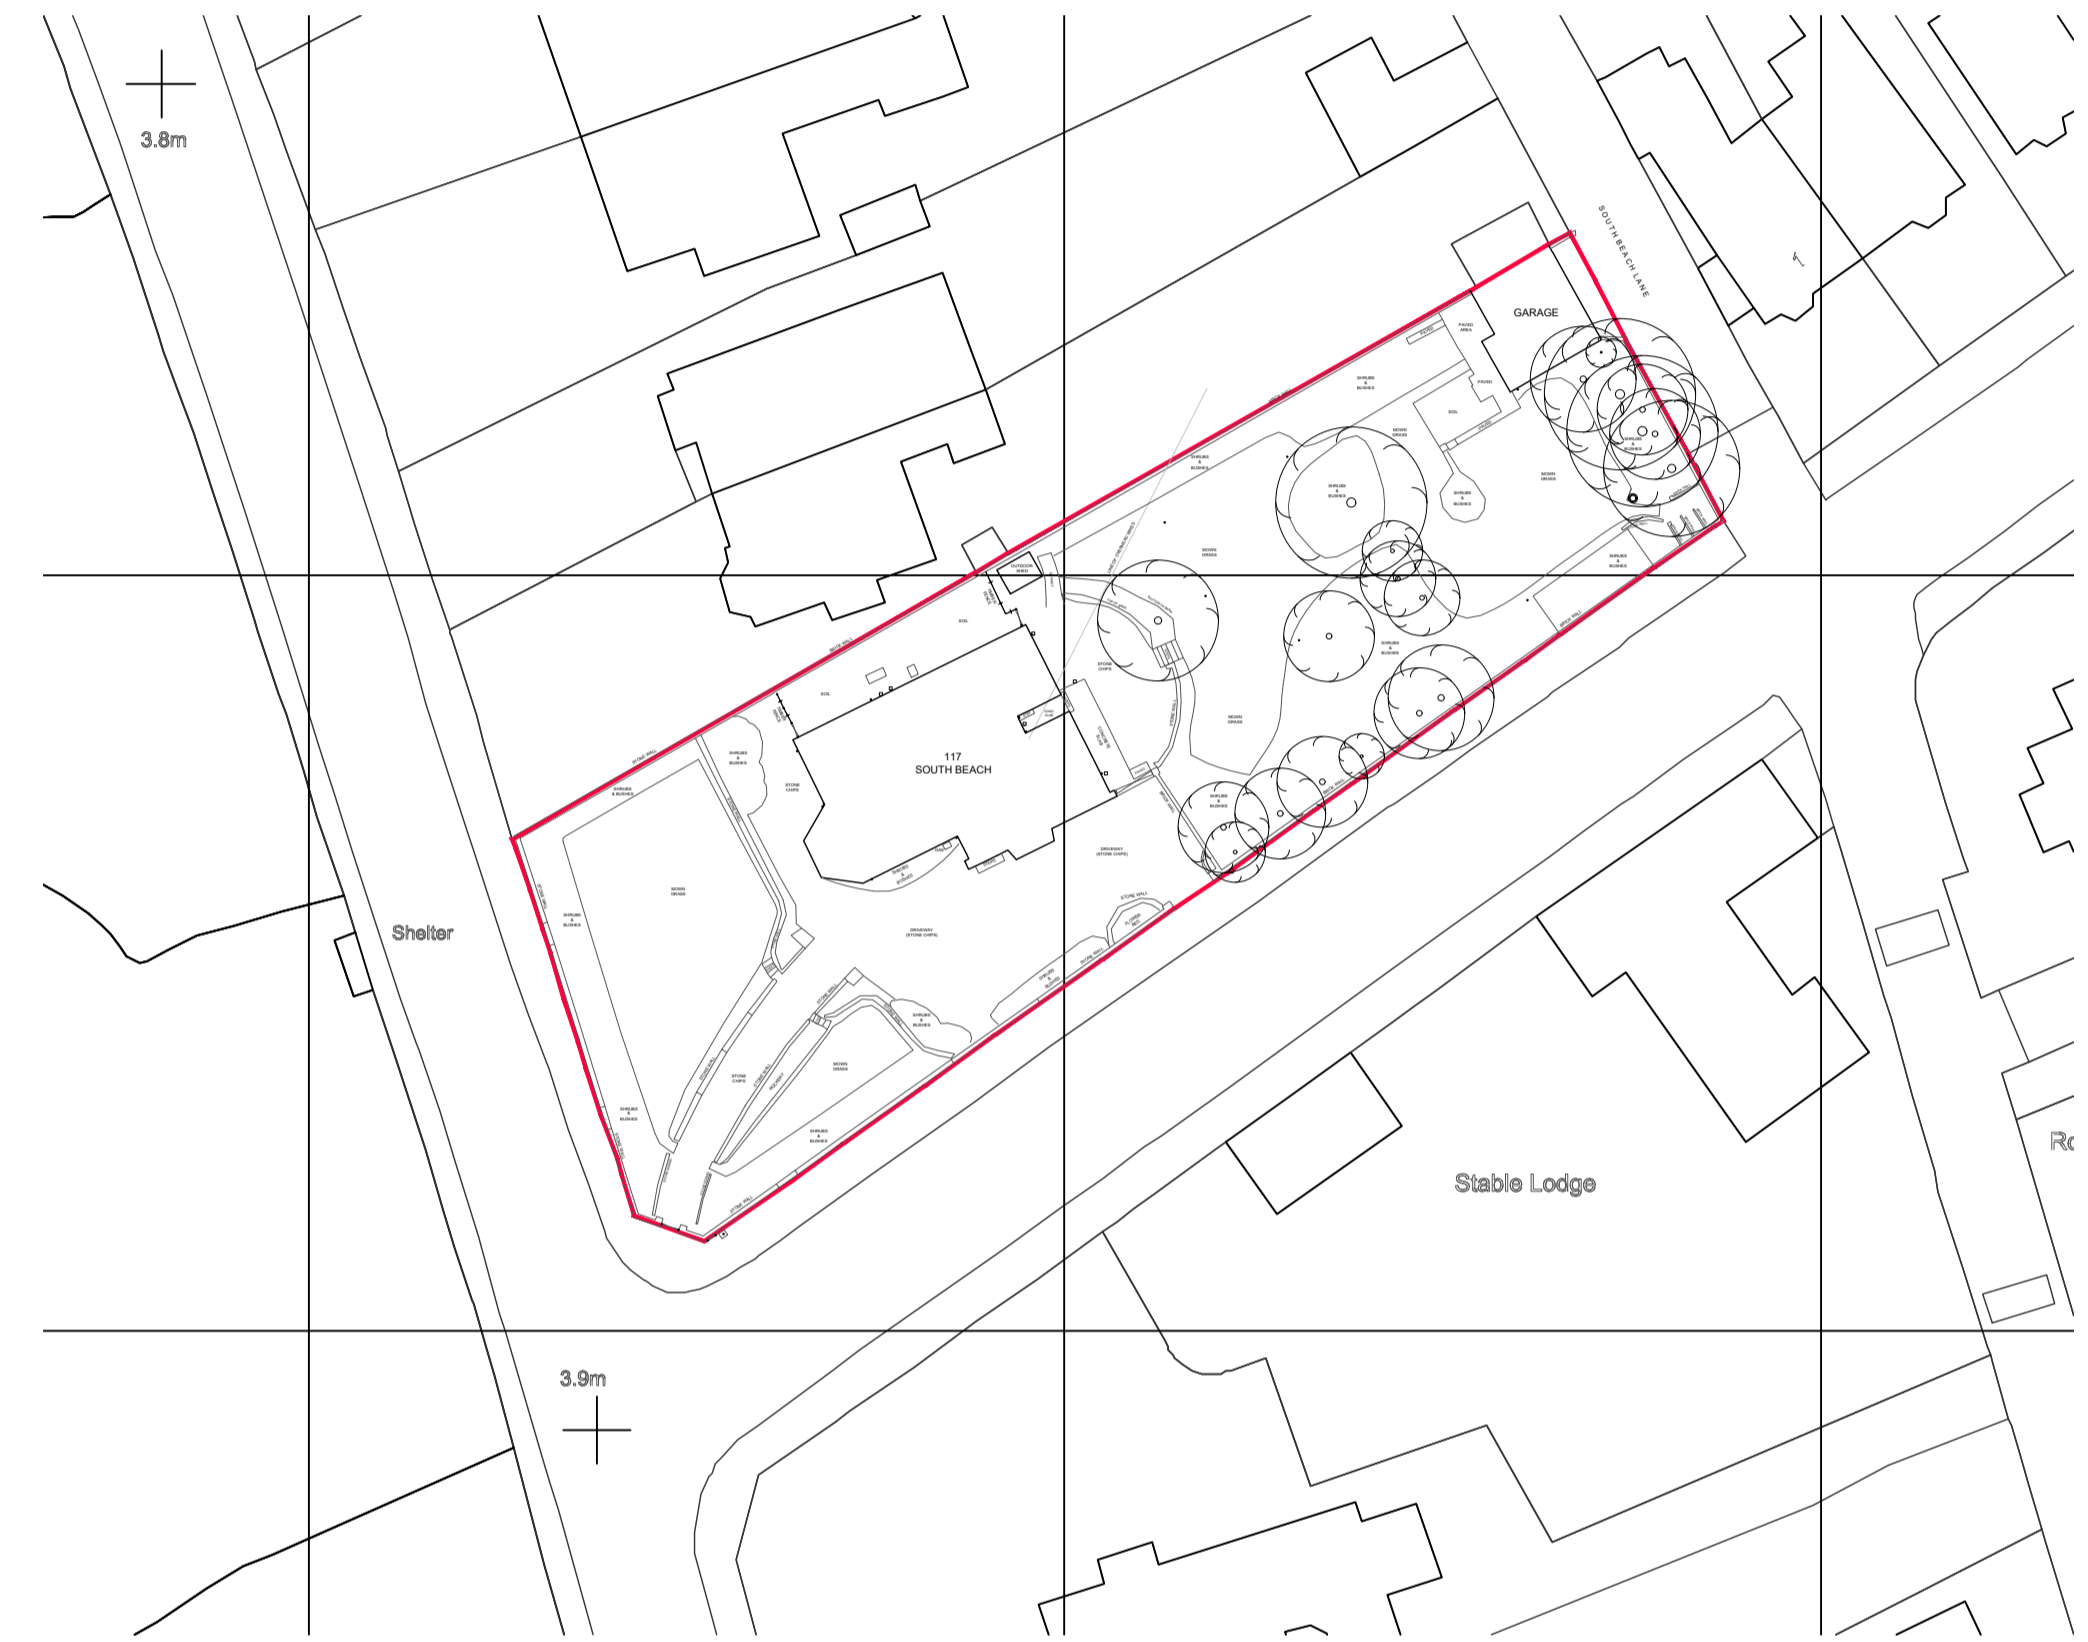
3.8m

SOUTH BEACH LANE

GARAGE

PAVED AREA

PAVED

SHRUBS & BUSHES

MOWN GRASS

SHRUBS & BUSHES

MOWN GRASS

SHRUBS & BUSHES

SHRUBS & BUSHES

SHRUBS & BUSHES

OUTDOOR SHED

MOWN GRASS

SHRUBS & BUSHES

SHRUBS & BUSHES

STONE CHIPS

SOIL

SOIL

MOWN GRASS

117
SOUTH BEACH

SHRUBS & BUSHES

SHRUBS & BUSHES

STONE CHIPS

SHRUBS & BUSHES

MOWN GRASS

SHRUBS & BUSHES

SHRUBS & BUSHES

DRIVEWAY (STONE CHIPS)

DRIVEWAY (STONE CHIPS)

Shelter

SHRUBS & BUSHES

SHRUBS & BUSHES

STONE CHIPS

MOWN GRASS

SHRUBS & BUSHES

SHRUBS & BUSHES

Stable Lodge

Ro

3.9m